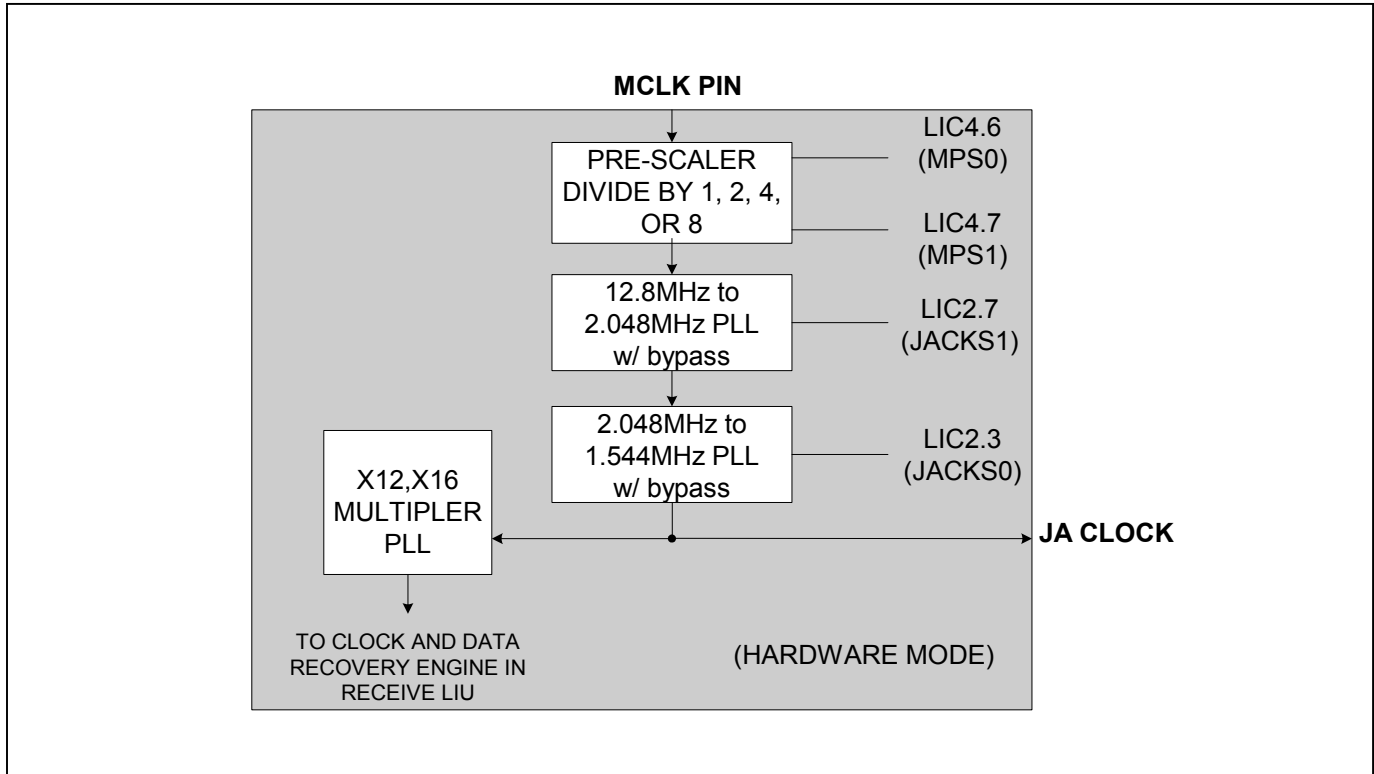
MCLK PIN

PRE-SCALER DIVIDE BY 1, 2, 4, OR 8

LIC4.6 (MPS0)

LIC4.7 (MPS1)

12.8MHz to 2.048MHz PLL w/ bypass

LIC2.7 (JACKS1)

2.048MHz to 1.544MHz PLL w/ bypass

LIC2.3 (JACKS0)

X12,X16 MULTIPLER PLL

JA CLOCK

TO CLOCK AND DATA RECOVERY ENGINE IN RECEIVE LIU

(HARDWARE MODE)